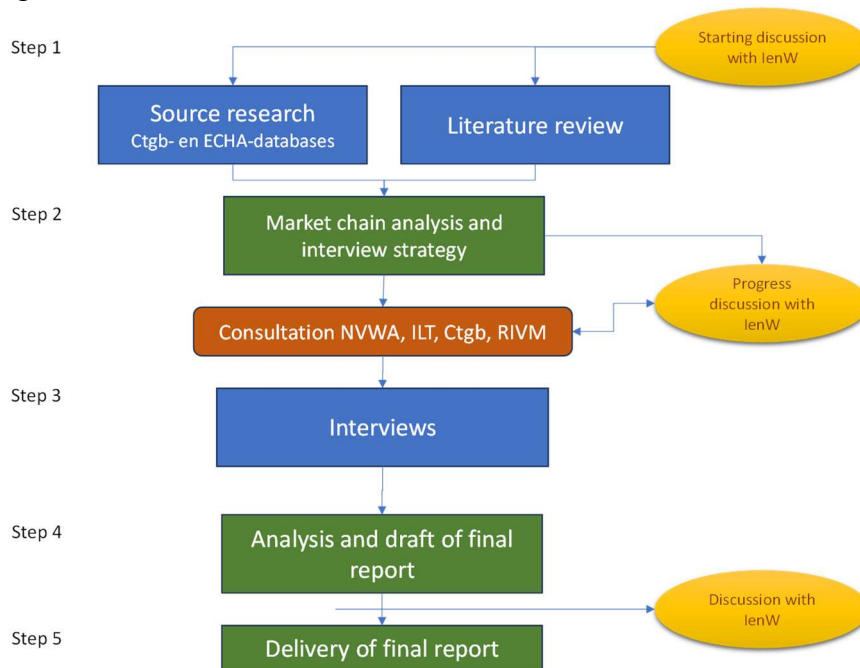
Step 1

Starting discussion with IenW

Source research
Ctgb- en ECHA-databases

Literature review

Step 2

Market chain analysis and interview strategy

Progress discussion with IenW

Consultation NVWA, ILT, Ctgb, RIVM

Step 3

Interviews

Step 4

Analysis and draft of final report

Discussion with IenW

Step 5

Delivery of final report